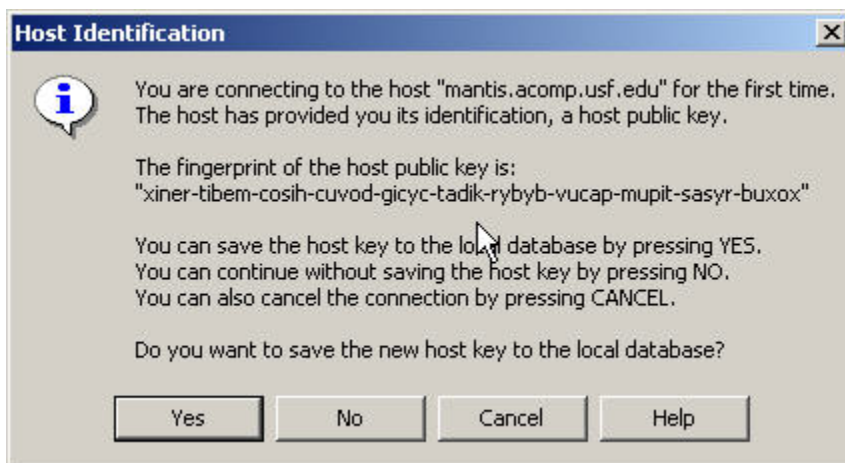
Host Identification

You are connecting to the host "mantis.acomp.usf.edu" for the first time. The host has provided you its identification, a host public key.

The fingerprint of the host public key is: "xiner-tibem-cosih-cuvod-gicyc-tadik-rybyb-vucap-mupit-sasyr-buxox"

You can save the host key to the local database by pressing YES.
You can continue without saving the host key by pressing NO.
You can also cancel the connection by pressing CANCEL.

Do you want to save the new host key to the local database?

Yes No Cancel Help